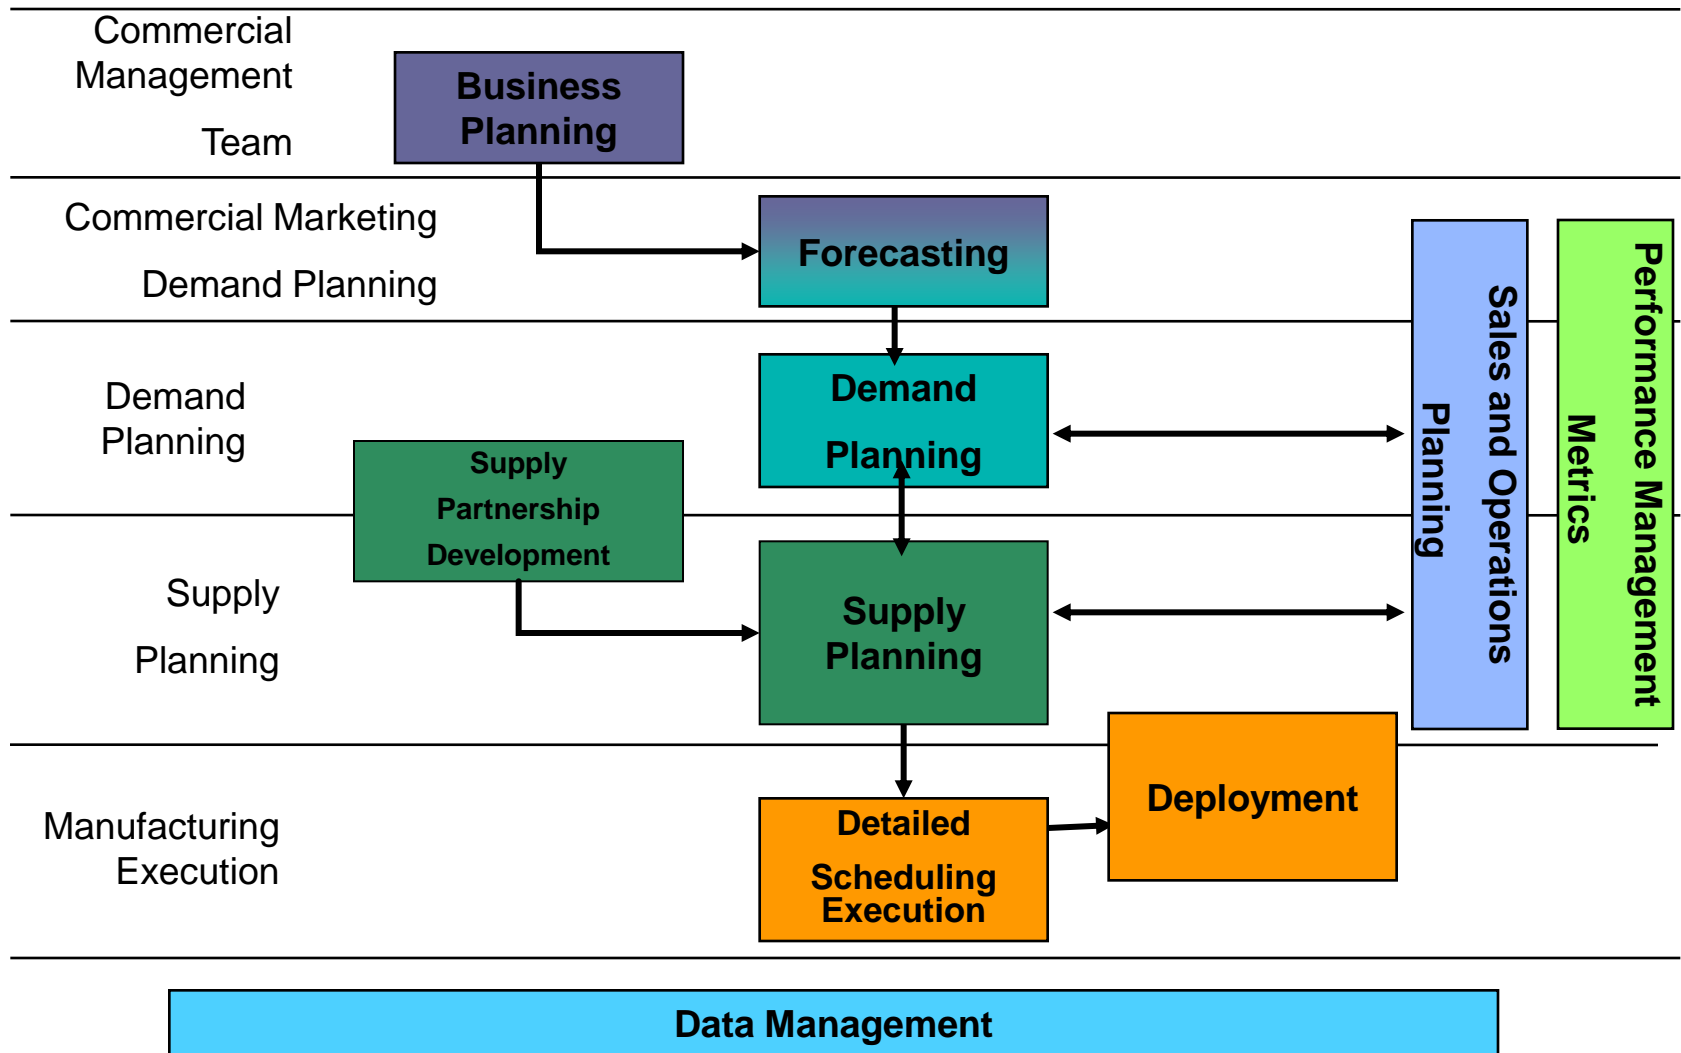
Commercial Management Team

Business Planning

Commercial Marketing

Demand Planning

Forecasting

Demand Planning

Demand Planning

Supply Partnership Development

Supply Planning

Supply Planning

Sales and Operations Planning

Performance Management Metrics

Manufacturing Execution

Detailed Scheduling Execution

Deployment

Data Management